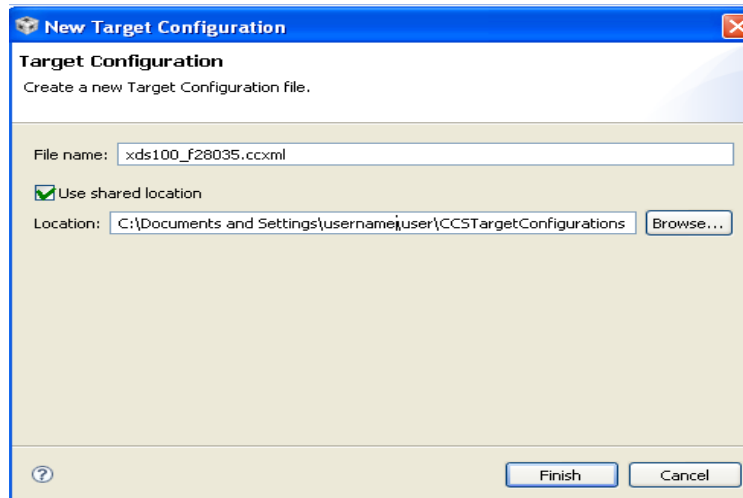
New Target Configuration

Target Configuration

Create a new Target Configuration file.

File name: xds100_f28035.ccxml

Use shared location

Location: C:\Documents and Settings\username\user\CCSTargetConfigurations

Browse...

?

Finish

Cancel